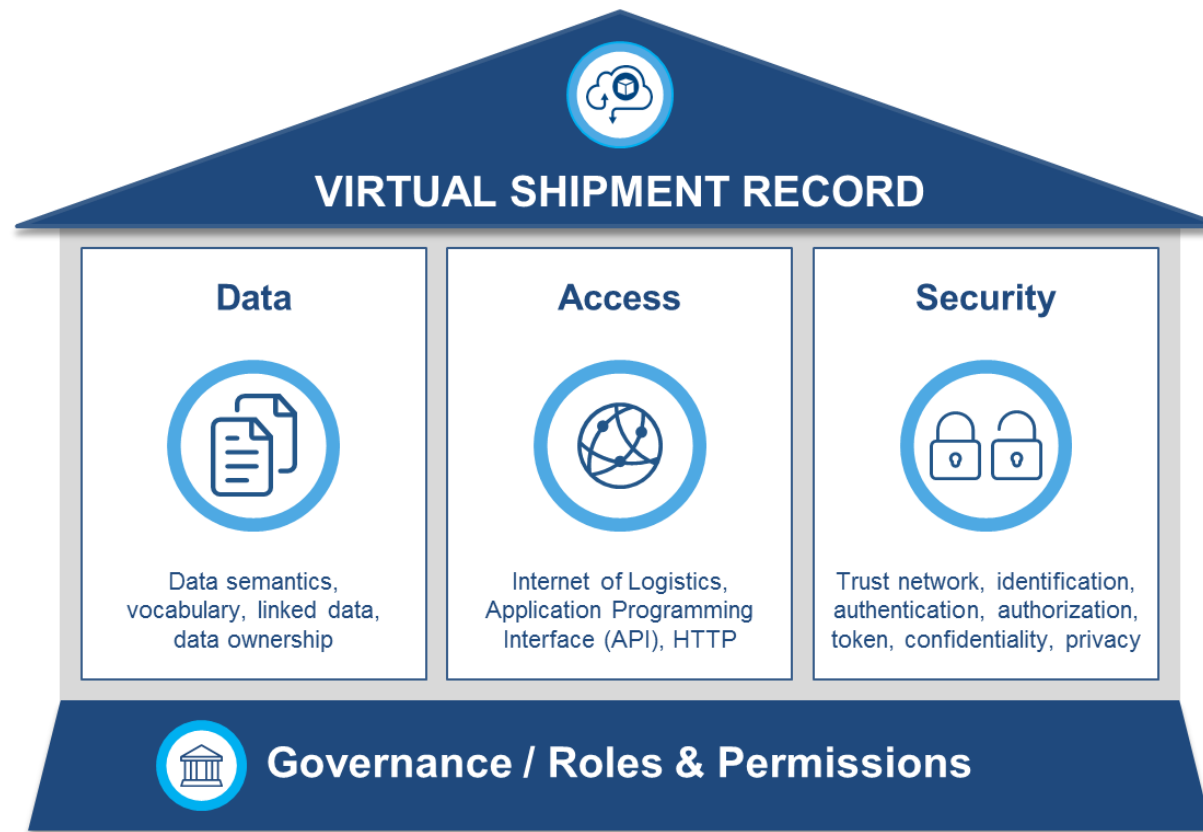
VIRTUAL SHIPMENT RECORD

Data

Data semantics, vocabulary, linked data, data ownership

Access

Internet of Logistics, Application Programming Interface (API), HTTP

Security

Trust network, identification, authentication, authorization, token, confidentiality, privacy

Governance / Roles & Permissions